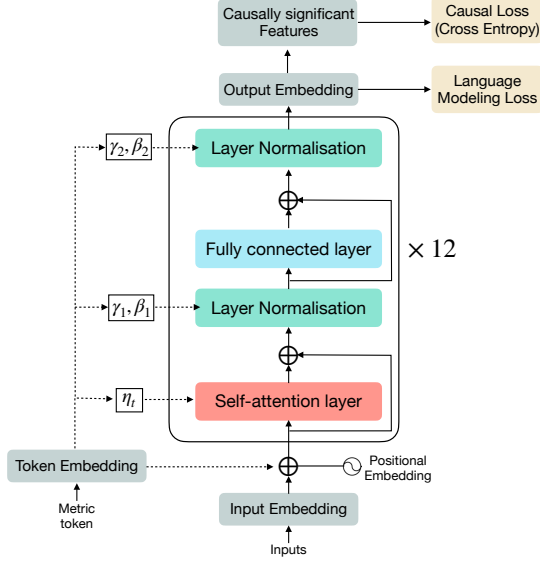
Causally significant Features

Causal Loss (Cross Entropy)

Output Embedding

Language Modeling Loss

$\gamma_2, \beta_2$

Layer Normalisation

Fully connected layer

$\times 12$

$\gamma_1, \beta_1$

Layer Normalisation

$\eta_t$

Self-attention layer

Token Embedding

Positional Embedding

Metric token

Input Embedding

Inputs